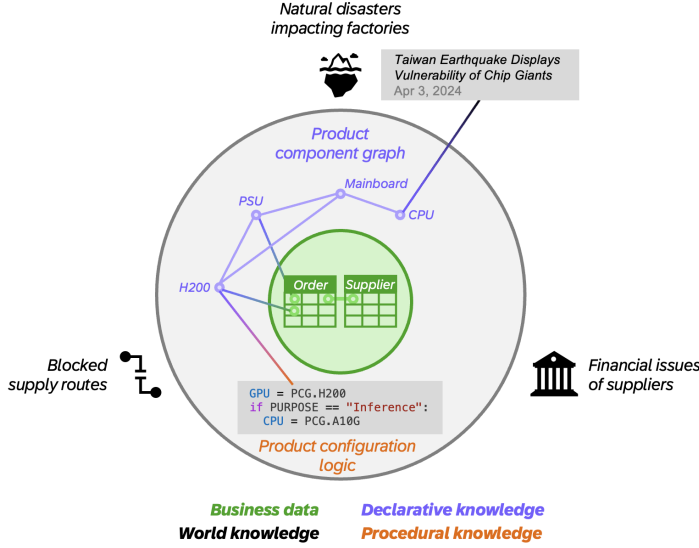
Natural disasters impacting factories

Taiwan Earthquake Displays Vulnerability of Chip Giants
Apr 3, 2024

Product component graph

Mainboard
PSU
CPU
H200

Order
Supplier

Blocked supply routes

Financial issues of suppliers

GPU = PCG.H200
if PURPOSE == "Inference":
  CPU = PCG.A10G

Product configuration logic

Business data
Declarative knowledge
World knowledge
Procedural knowledge